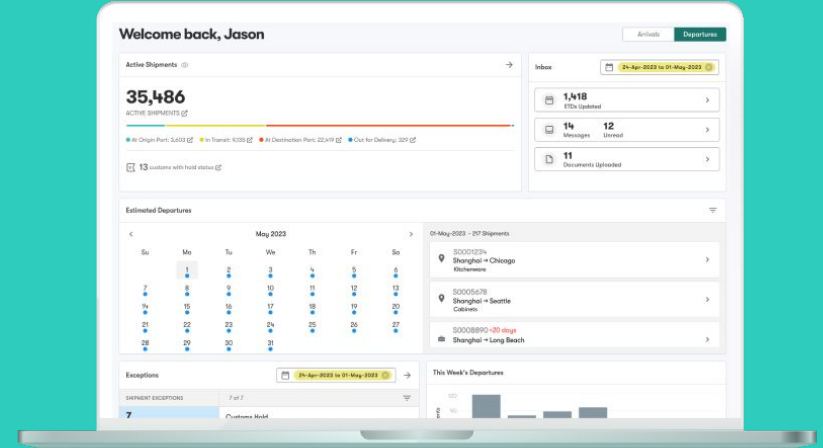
Welcome back, Jason

Arrivals Departures

Active Shipments

35,486

ACTIVE SHIPMENTS

At Origin Port: 3,603 In Transit: 9,135 At Destination Port: 22,419 Out for Delivery: 329

13 customs with hold status

Inbox

24-Apr-2023 to 01-May-2023

1,418
ETDs Updated

14
Messages

12
Unread

11
Documents Uploaded

Estimated Departures

May 2023

| Su | Mo | Tu | We | Th | Fr | Sa |
|---|---|---|---|---|---|---|
| | 1 | 2 | 3 | 4 | 5 | 6 |
| 7 | 8 | 9 | 10 | 11 | 12 | 13 |
| 14 | 15 | 16 | 17 | 18 | 19 | 20 |
| 21 | 22 | 23 | 24 | 25 | 26 | 27 |
| 28 | 29 | 30 | 31 | | | |

01-May-2023 - 217 Shipments

S0001234
Shanghai → Chicago
Kitchenware

S0005678
Shanghai → Seattle
Cabinets

S0008890 +20 days
Shanghai → Long Beach

Exceptions

24-Apr-2023 to 01-May-2023

SHIPMENT EXCEPTIONS

7 of 7

7

Customs Hold

This Week's Departures

120
90